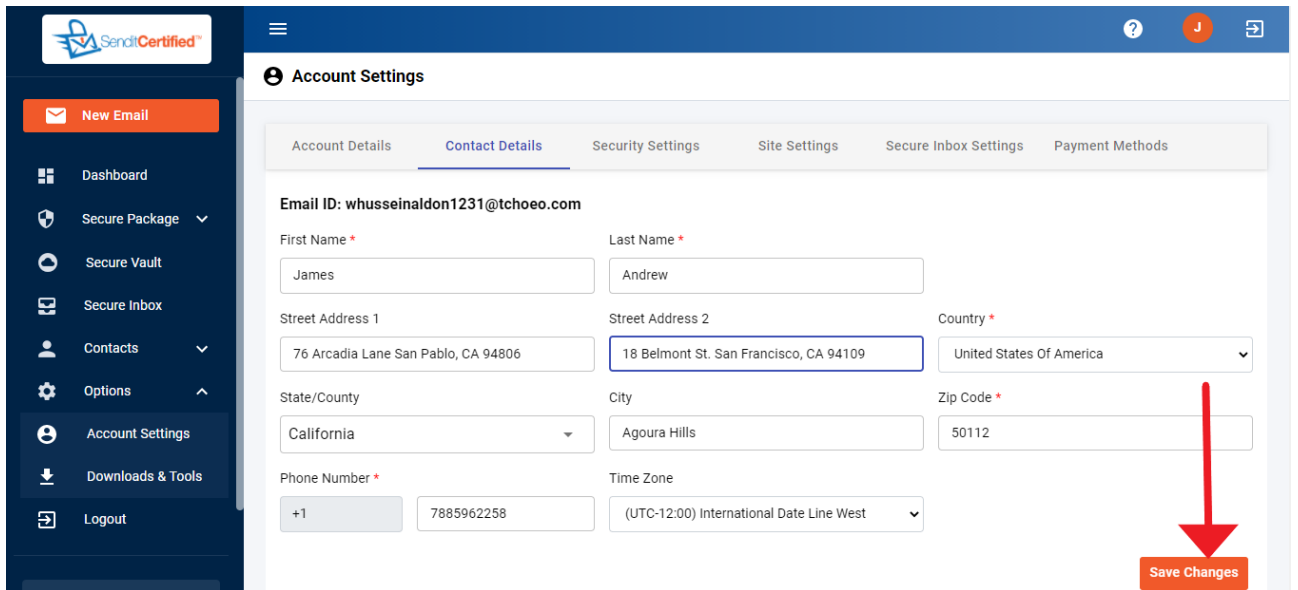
SenditCertified™

New Email

Dashboard

Secure Package

Secure Vault

Secure Inbox

Contacts

Options

Account Settings

Downloads & Tools

Logout

J

Account Settings

Account Details | Contact Details | Security Settings | Site Settings | Secure Inbox Settings | Payment Methods

Email ID: whusseinaldon1231@tchoeo.com

First Name *
James

Last Name *
Andrew

Street Address 1
76 Arcadia Lane San Pablo, CA 94806

Street Address 2
18 Belmont St. San Francisco, CA 94109

Country *
United States Of America

State/County
California

City
Agoura Hills

Zip Code *
50112

Phone Number *
+1
7885962258

Time Zone
(UTC-12:00) International Date Line West

Save Changes